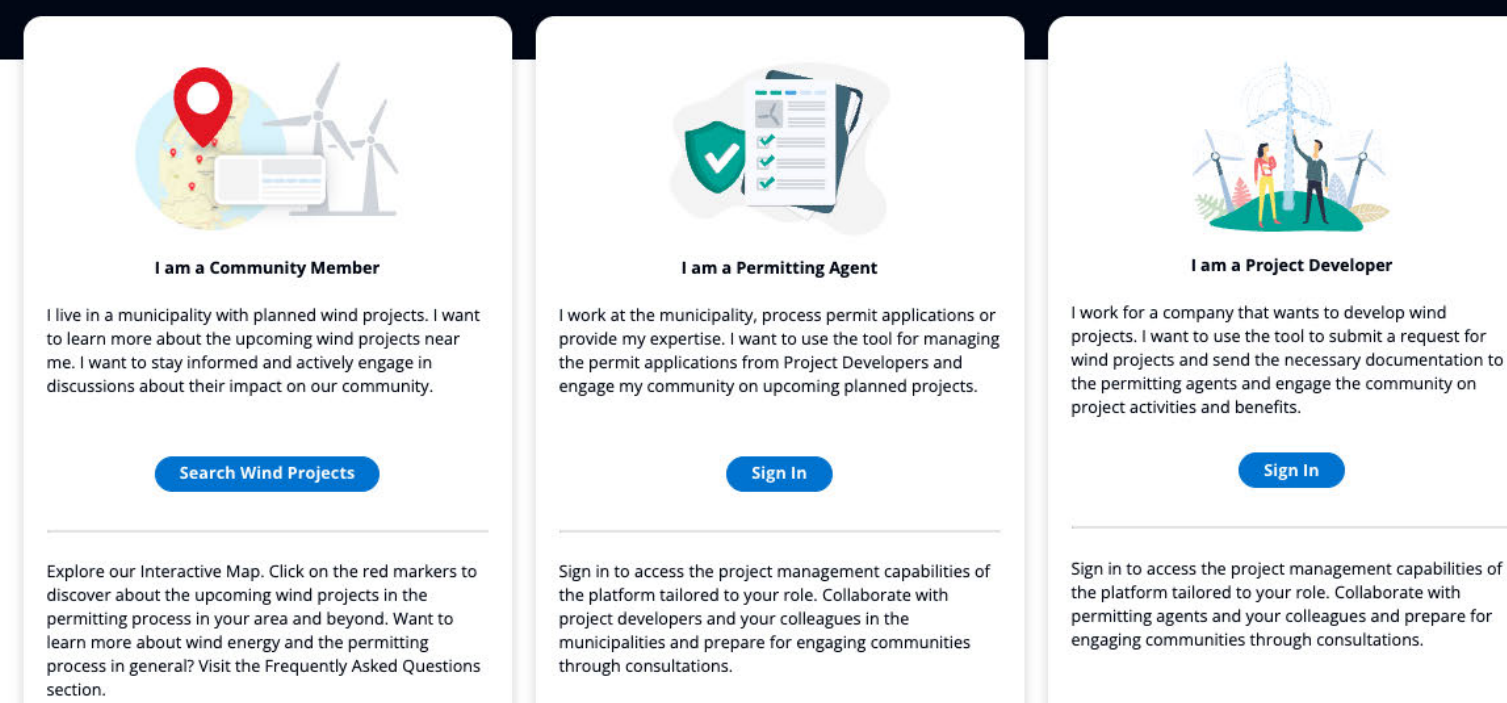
I am a Community Member

I live in a municipality with planned wind projects. I want to learn more about the upcoming wind projects near me. I want to stay informed and actively engage in discussions about their impact on our community.

Search Wind Projects

Explore our Interactive Map. Click on the red markers to discover about the upcoming wind projects in the permitting process in your area and beyond. Want to learn more about wind energy and the permitting process in general? Visit the Frequently Asked Questions section.

I am a Permitting Agent

I work at the municipality, process permit applications or provide my expertise. I want to use the tool for managing the permit applications from Project Developers and engage my community on upcoming planned projects.

Sign In

Sign in to access the project management capabilities of the platform tailored to your role. Collaborate with project developers and your colleagues in the municipalities and prepare for engaging communities through consultations.

I am a Project Developer

I work for a company that wants to develop wind projects. I want to use the tool to submit a request for wind projects and send the necessary documentation to the permitting agents and engage the community on project activities and benefits.

Sign In

Sign in to access the project management capabilities of the platform tailored to your role. Collaborate with permitting agents and your colleagues and prepare for engaging communities through consultations.